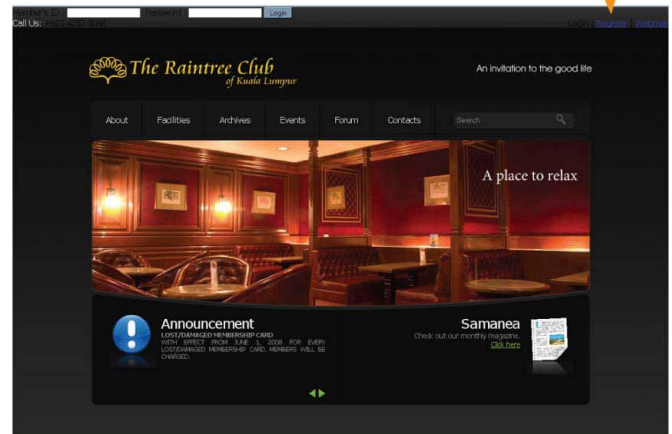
Member's ID: Password: Login
Call Us: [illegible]
Login | Register | Webmail

The Raintree Club
of Kuala Lumpur

An invitation to the good life

About
Facilities
Archives
Events
Forum
Contacts
Search

A place to relax

Announcement
LOST/DAMAGED MEMBERSHIP CARD
WITH EFFECT FROM JUNE 1, 2008 FOR EVERY LOST/DAMAGED MEMBERSHIP CARD, MEMBERS WILL BE CHARGED.

Samanea
Check out our monthy magazine.
Click here